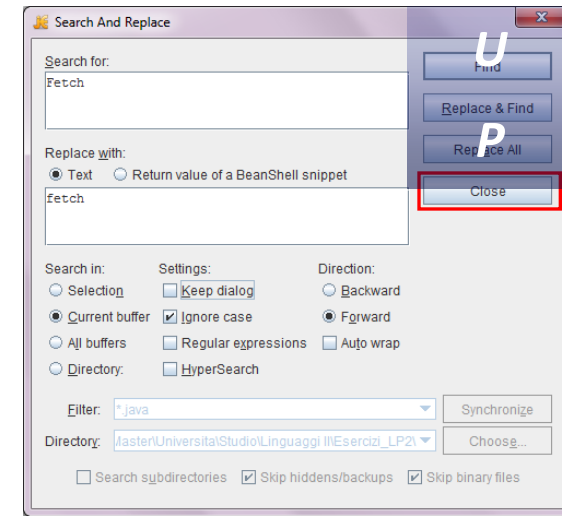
Search And Replace

Search for:
Fetch

Find
Replace & Find
Replace All
Close

U
P

Replace with:
Text
Return value of a BeanShell snippet
fetch

Search in:
Selection
Current buffer
All buffers
Directory:

Settings:
Keep dialog
Ignore case
Regular expressions
HyperSearch

Direction:
Backward
Forward
Auto wrap

Filter: *.java
Synchronize

Directory: Master\Universita\Studio\Linguaggi II\Esercizi_LP2\
Choose...

Search subdirectories
Skip hiddens/backups
Skip binary files